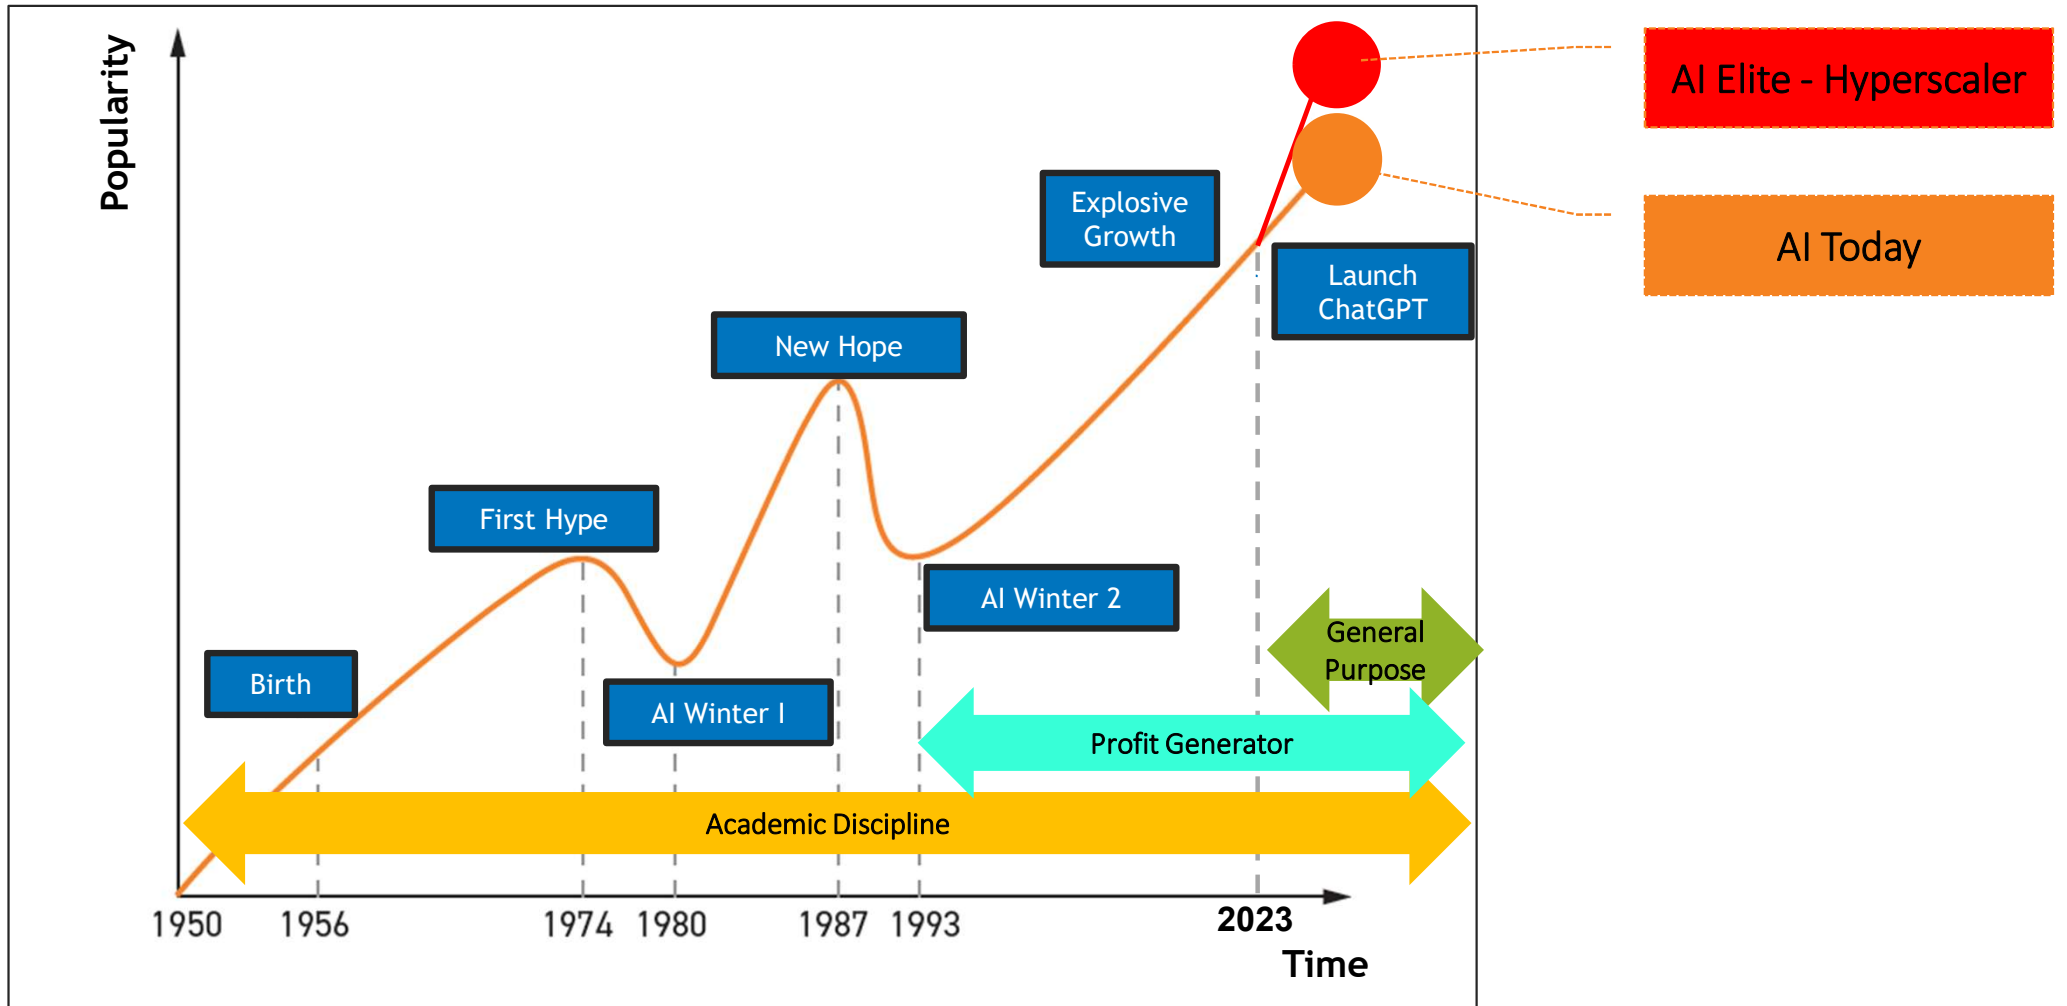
Popularity

AI Elite - Hyperscaler

AI Today

Explosive Growth

Launch ChatGPT

New Hope

First Hype

AI Winter 2

General Purpose

Birth

AI Winter I

Profit Generator

Academic Discipline

1950 1956 1974 1980 1987 1993 2023

Time